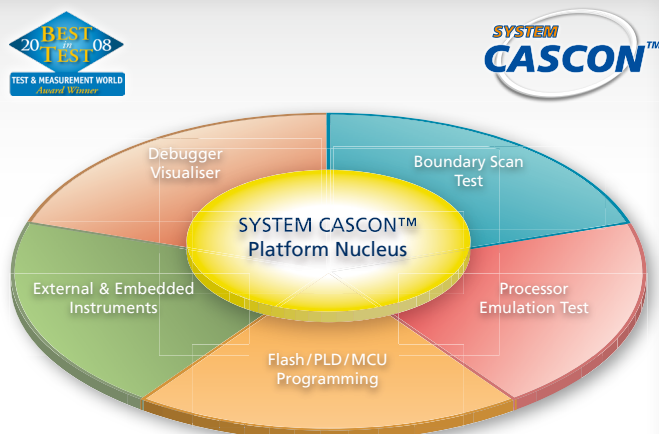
20 BEST in TEST 08
TEST & MEASUREMENT WORLD
Award Winner

SYSTEM CASCON™

Debugger Visualiser

Boundary Scan Test

SYSTEM CASCON™ Platform Nucleus

External & Embedded Instruments

Processor Emulation Test

Flash/PLD/MCU Programming